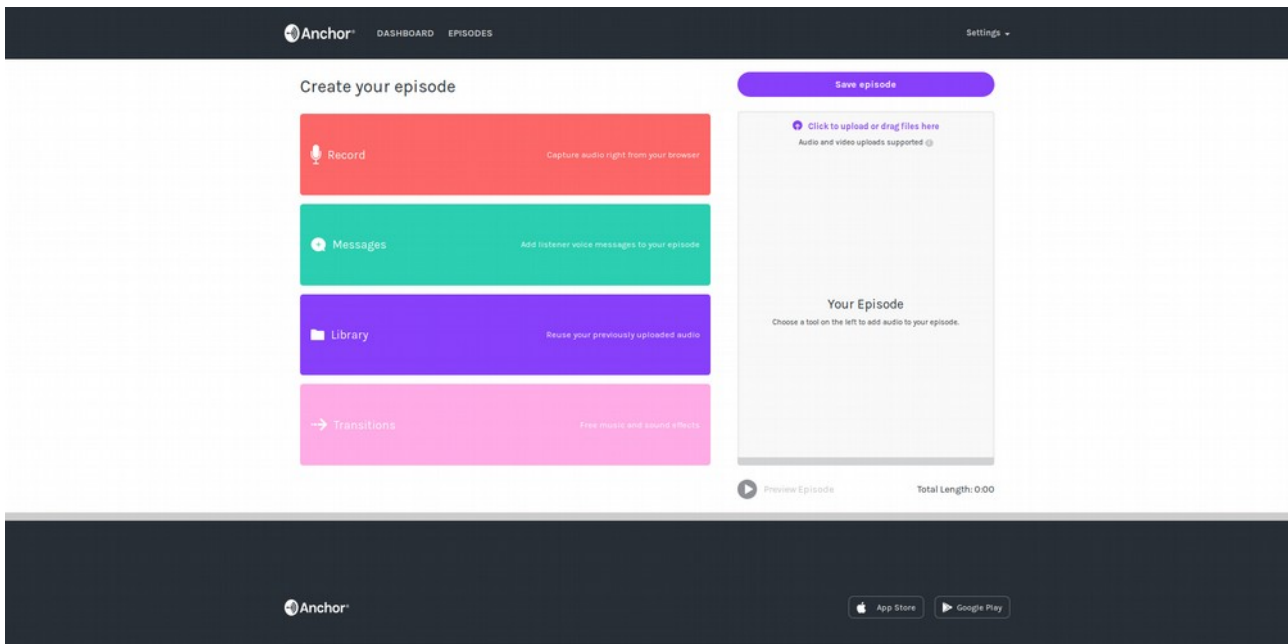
Anchor DASHBOARD EPISODES

Settings

Create your episode

Record
Capture audio right from your browser

Messages
Add listener voice messages to your episode

Library
Reuse your previously uploaded audio

Transitions
Free music and sound effects

Save episode

Click to upload or drag files here
Audio and video uploads supported

Your Episode
Choose a tool on the left to add audio to your episode.

Preview Episode

Total Length: 0:00

Anchor

App Store

Google Play